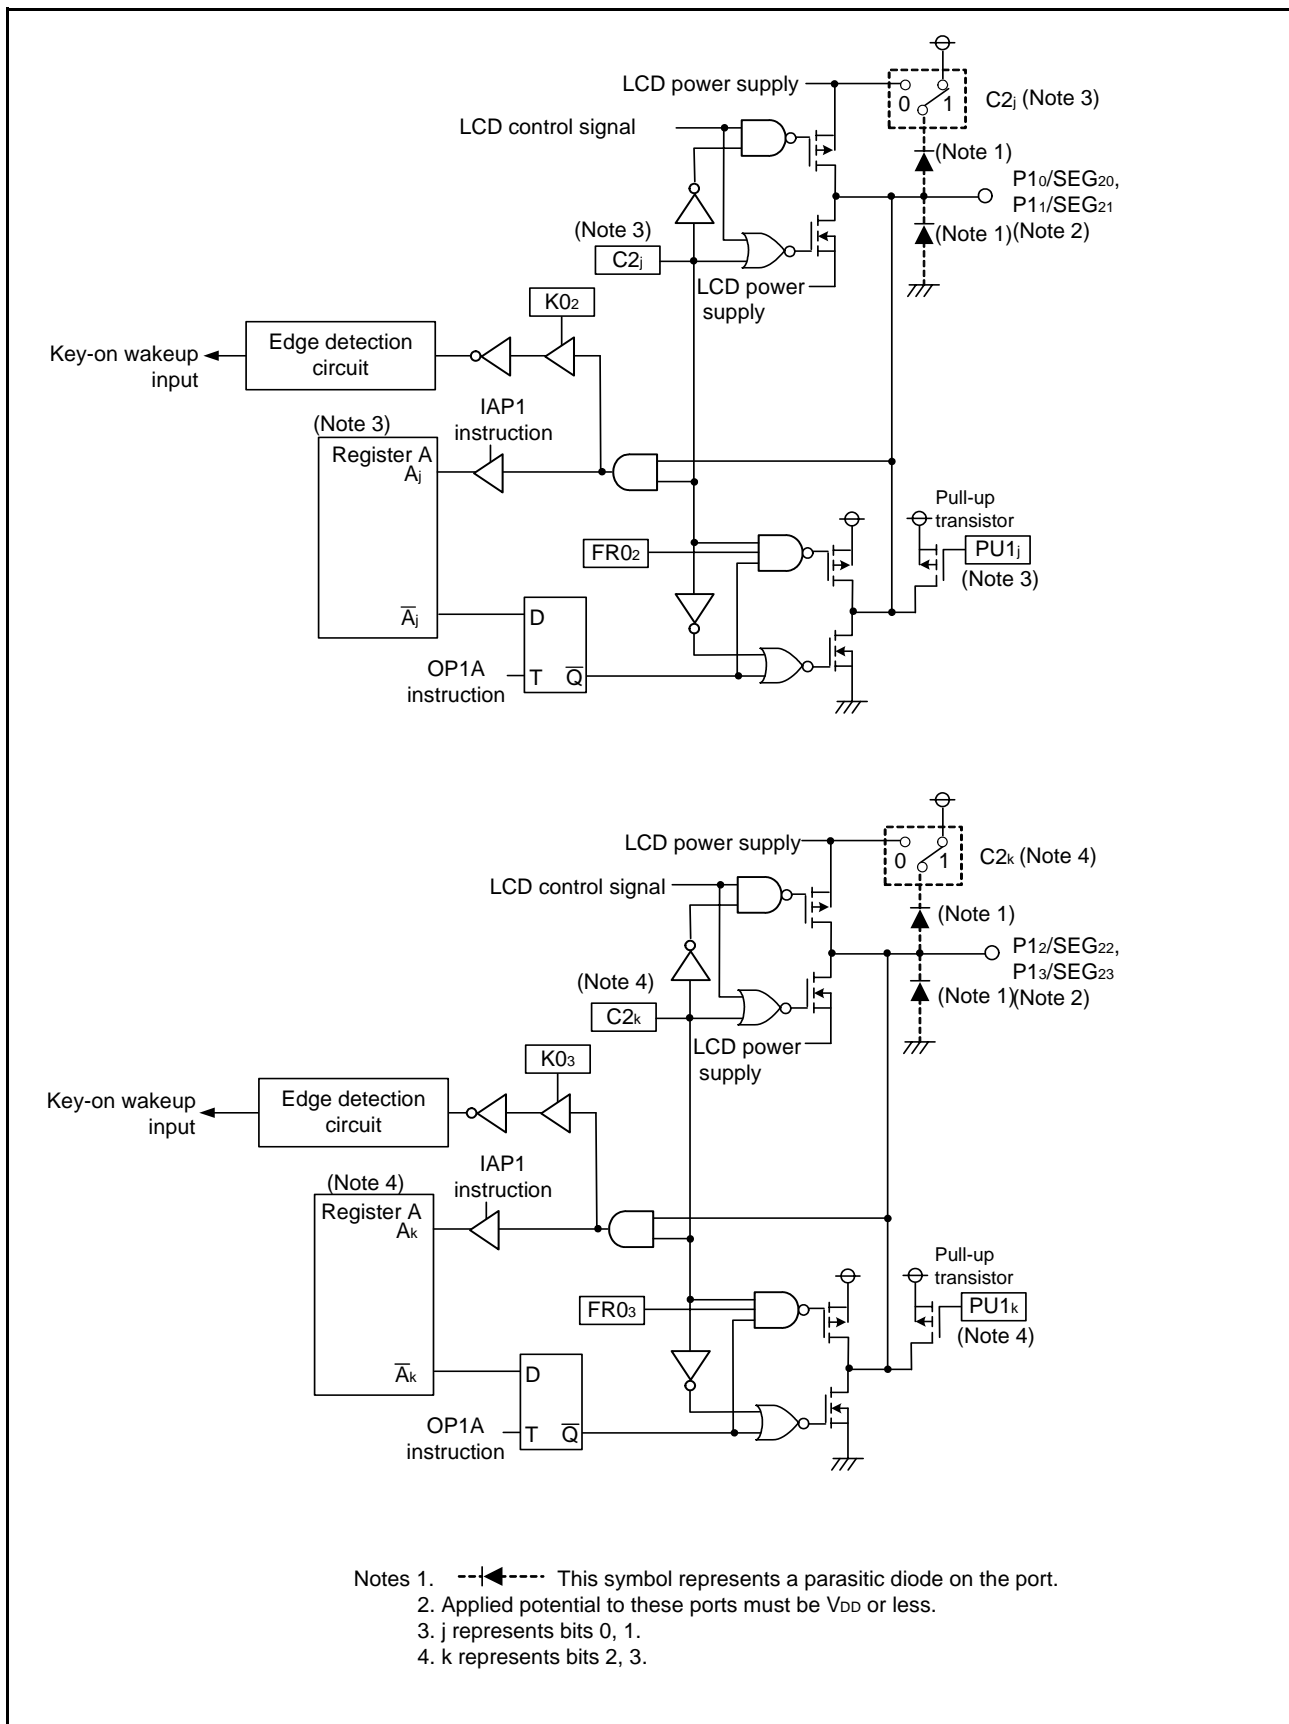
LCD power supply
0 1
$C2_j$ (Note 3)
LCD control signal
(Note 1)
$P1_0/SEG_{20}$, $P1_1/SEG_{21}$
(Note 3)
$C2_j$
(Note 1)(Note 2)
LCD power supply
$K0_2$
Key-on wakeup input
Edge detection circuit
(Note 3)
IAP1 instruction
Register A
$A_j$
Pull-up transistor
$FR0_2$
$PU1_j$
(Note 3)
$\overline{A}_j$
D
OP1A instruction
T
$\overline{Q}$

LCD power supply
0 1
$C2_k$ (Note 4)
LCD control signal
(Note 1)
$P1_2/SEG_{22}$, $P1_3/SEG_{23}$
(Note 4)
$C2_k$
(Note 1)(Note 2)
LCD power supply
$K0_3$
Key-on wakeup input
Edge detection circuit
(Note 4)
IAP1 instruction
Register A
$A_k$
Pull-up transistor
$FR0_3$
$PU1_k$
(Note 4)
$\overline{A}_k$
D
OP1A instruction
T
$\overline{Q}$

Notes 1. This symbol represents a parasitic diode on the port.
2. Applied potential to these ports must be $V_{DD}$ or less.
3. j represents bits 0, 1.
4. k represents bits 2, 3.